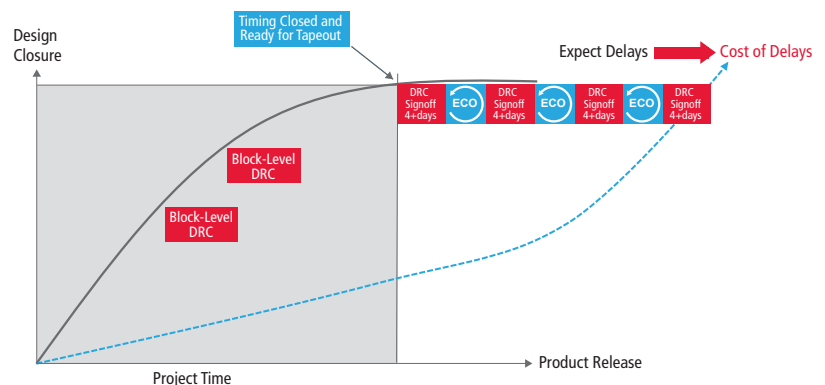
Design Closure

Timing Closed and Ready for Tapeout

Expect Delays

Cost of Delays

DRC Signoff 4+days

ECO

DRC Signoff 4+days

ECO

DRC Signoff 4+days

ECO

DRC Signoff 4+days

Block-Level DRC

Block-Level DRC

Product Release

Project Time